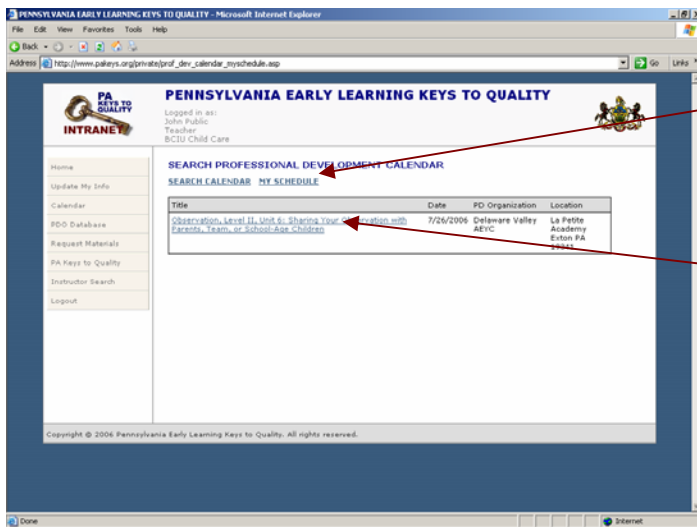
PENNSYLVANIA EARLY LEARNING KEYS TO QUALITY - Microsoft Internet Explorer

File Edit View Favorites Tools Help

Back

Address http://www.pakeys.org/private/prof_dev_calendar_myschedule.asp

Go Links

PA KEYS TO QUALITY INTRANET

PENNSYLVANIA EARLY LEARNING KEYS TO QUALITY

Logged in as:
John Public
Teacher
BCIU Child Care

Home
Update My Info
Calendar
PDO Database
Request Materials
PA Keys to Quality
Instructor Search
Logout

SEARCH PROFESSIONAL DEVELOPMENT CALENDAR

SEARCH CALENDAR MY SCHEDULE

| Title | Date | PD Organization | Location |
|---|---|---|---|
| Observation, Level II, Unit 6: Sharing Your Observation with Parents, Team, or School-Age Children | 7/26/2006 | Delaware Valley AEYC | La Petite Academy Exton PA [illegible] |

Copyright © 2006 Pennsylvania Early Learning Keys to Quality. All rights reserved.

Done

Internet